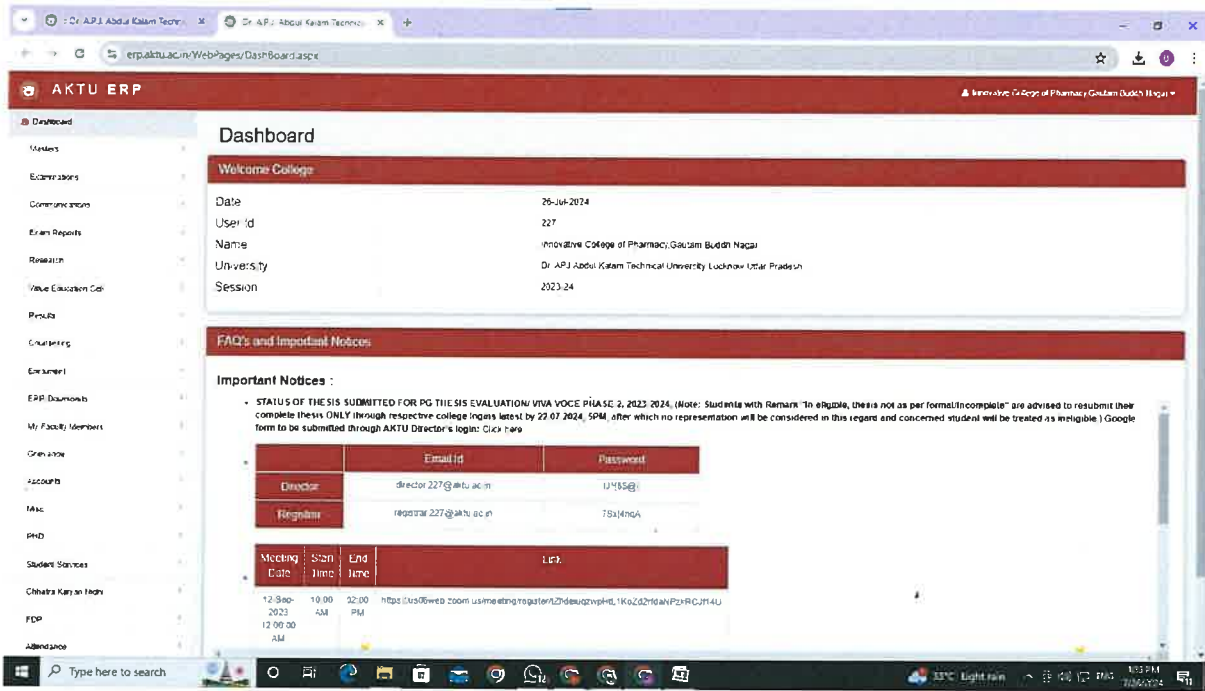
Dr. A.P.J. Abdul Kalam Techn × | Dr. A.P.J. Abdul Kalam Techn × | +

erp.aktu.ac.in/WebPages/DashBoard.aspx

AKTU ERP

Innovative College of Pharmacy Gautam Buddh Nagar

Dashboard
Masters
Examinations
Communications
Exam Reports
Research
Value Education Cell
Results
Counseling
Enrolment
ERP Documents
My Faculty Members
Grievance
Accounts
Misc
PHD
Student Services
Chhatra Kalyan Nidhi
FDP
Attendance

Dashboard

Welcome College

| | |
|---|---|
| Date | 26-Jul-2024 |
| User Id | 227 |
| Name | Innovative College of Pharmacy,Gautam Buddh Nagar |
| University | Dr. APJ Abdul Kalam Technical University Lucknow Uttar Pradesh |
| Session | 2023-24 |

FAQ's and Important Notices

Important Notices :

• STATUS OF THESIS SUBMITTED FOR PG THESIS EVALUATION/ VIVA VOCE PHASE 2, 2023-2024. (Note: Students with Remark "In eligible, thesis not as per format/incomplete" are advised to resubmit their complete thesis ONLY through respective college logins latest by 22.07.2024, 5PM, after which no representation will be considered in this regard and concerned student will be treated as ineligible.) Google form to be submitted through AKTU Director's login: Click here

| | Email Id | Password |
|---|---|---|
| Director | director.227@aktu.ac.in | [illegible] |
| Registrar | registrar.227@aktu.ac.in | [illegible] |

| Meeting Date | Start Time | End Time | Link |
|---|---|---|---|
| 12-Sep-2023 12:00:00 AM | 10:00 AM | 02:00 PM | https://us06web.zoom.us/meeting/register/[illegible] |

Type here to search

33°C Light rain

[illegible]